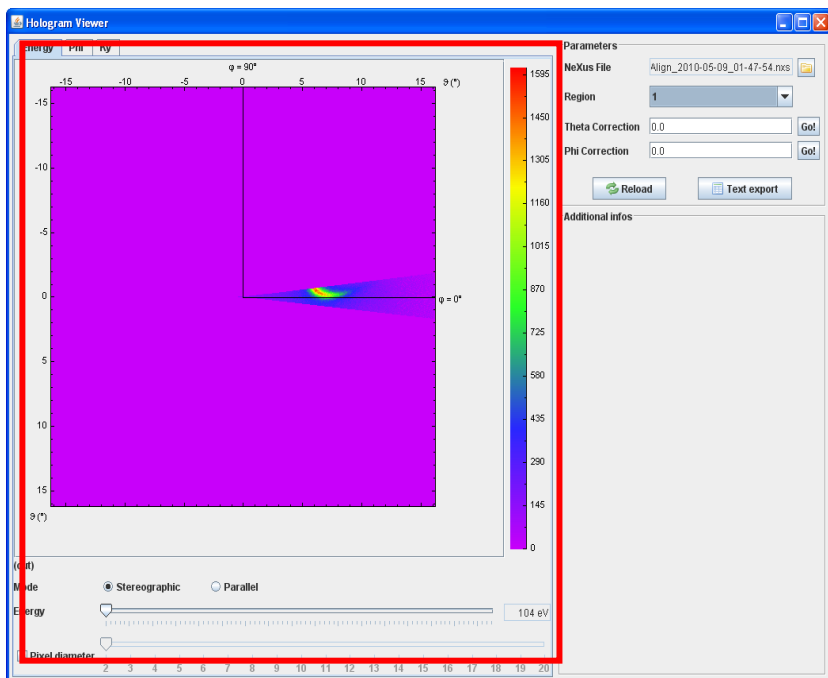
Hologram Viewer

Energy Phi Ky

φ = 90°

-15 -10 -5 0 5 10 15 θ (°)

-15
-10
-5
0
5
10
15

φ = 0°

θ (°)

1595
1450
1305
1160
1015
870
725
580
435
290
145
0

(cut)

Mode ◉ Stereographic ○ Parallel

Energy 104 eV

Pixel diameter

2 3 4 5 6 7 8 9 10 11 12 13 14 15 16 17 18 19 20

Parameters

NeXus File Align_2010-05-09_01-47-54.nxs

Region 1

Theta Correction 0.0 Go!

Phi Correction 0.0 Go!

Reload Text export

Additional infos